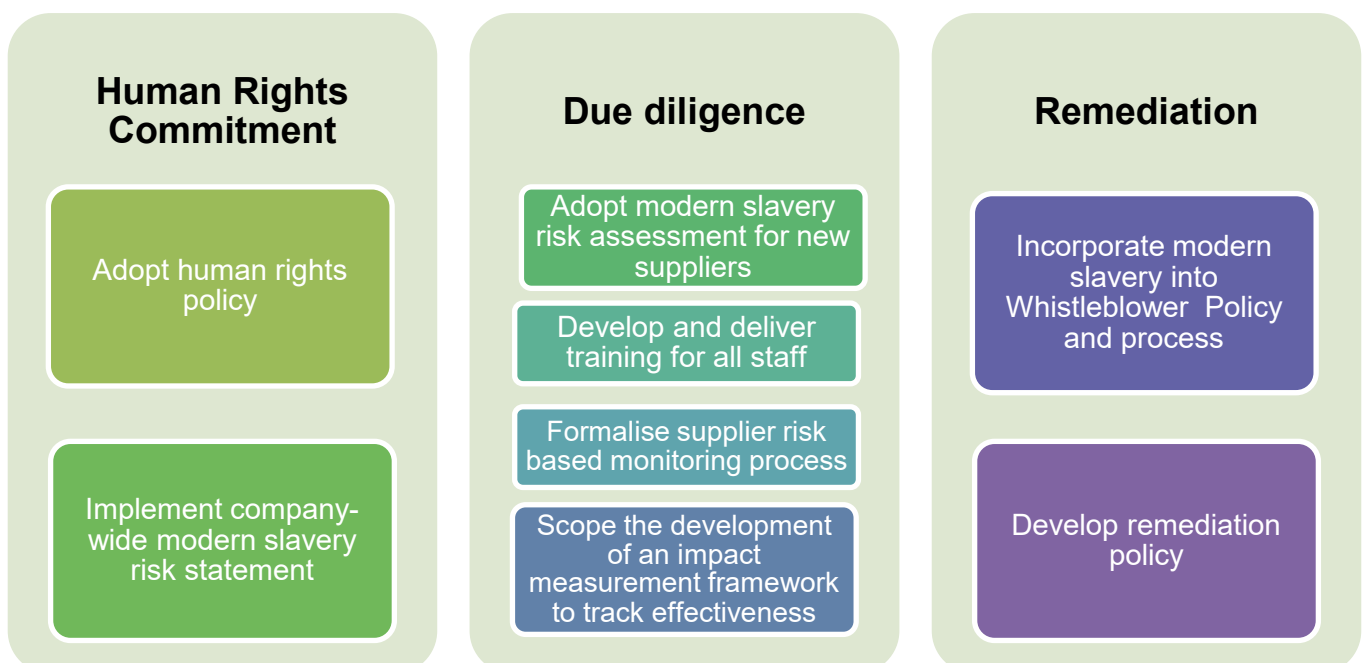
Human Rights Commitment

Adopt human rights policy

Implement company-wide modern slavery risk statement

Due diligence

Adopt modern slavery risk assessment for new suppliers

Develop and deliver training for all staff

Formalise supplier risk based monitoring process

Scope the development of an impact measurement framework to track effectiveness

Remediation

Incorporate modern slavery into Whistleblower Policy and process

Develop remediation policy